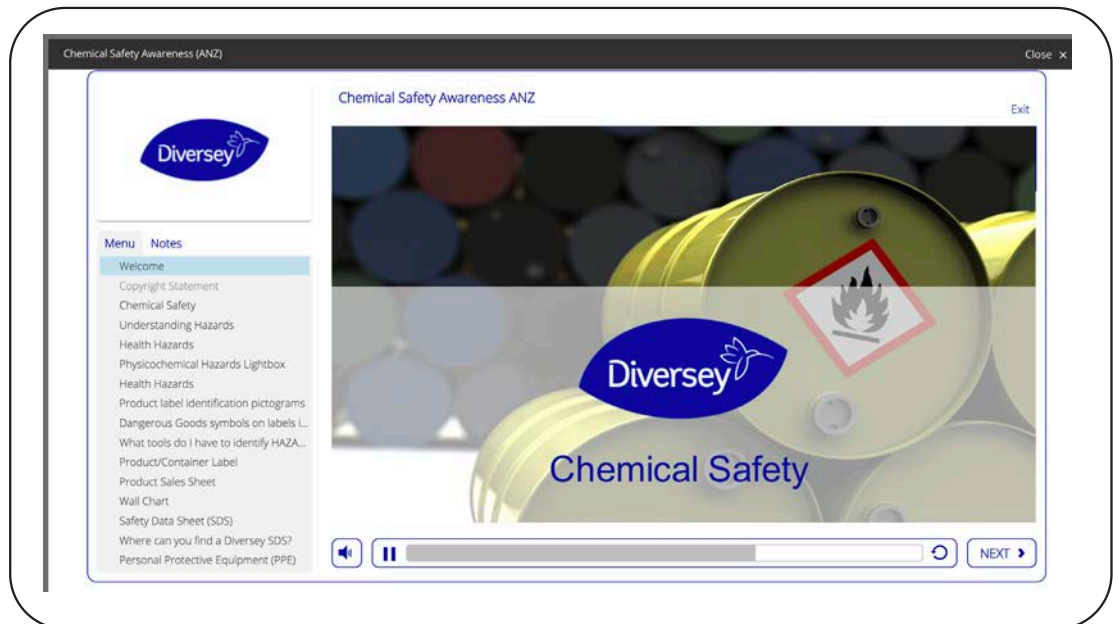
Chemical Safety Awareness (ANZ)

Close ×

Diversey

Menu Notes

Welcome
Copyright Statement
Chemical Safety
Understanding Hazards
Health Hazards
Physicochemical Hazards Lightbox
Health Hazards
Product label identification pictograms
Dangerous Goods symbols on labels i...
What tools do I have to identify HAZA...
Product/Container Label
Product Sales Sheet
Wall Chart
Safety Data Sheet (SDS)
Where can you find a Diversey SDS?
Personal Protective Equipment (PPE)

Chemical Safety Awareness ANZ

Exit

Diversey

Chemical Safety

NEXT ›